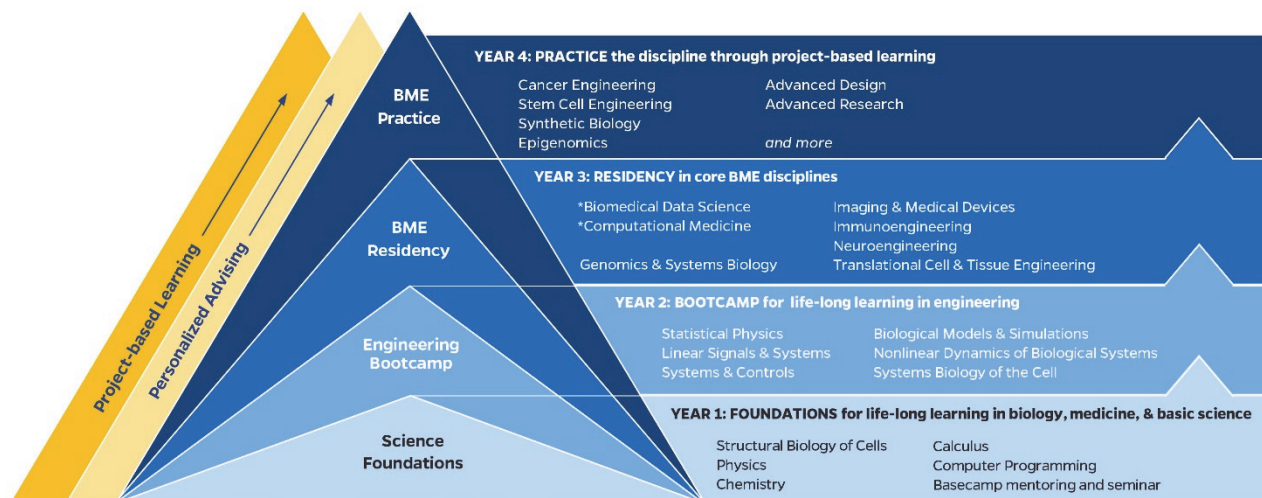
Project-based Learning

Personalized Advising

BME Practice

YEAR 4: PRACTICE the discipline through project-based learning

Cancer Engineering
Stem Cell Engineering
Synthetic Biology
Epigenomics

Advanced Design
Advanced Research

and more

BME Residency

YEAR 3: RESIDENCY in core BME disciplines

*Biomedical Data Science
*Computational Medicine

Genomics & Systems Biology

Imaging & Medical Devices
Immunoengineering
Neuroengineering
Translational Cell & Tissue Engineering

Engineering Bootcamp

YEAR 2: BOOTCAMP for life-long learning in engineering

Statistical Physics
Linear Signals & Systems
Systems & Controls

Biological Models & Simulations
Nonlinear Dynamics of Biological Systems
Systems Biology of the Cell

Science Foundations

YEAR 1: FOUNDATIONS for life-long learning in biology, medicine, & basic science

Structural Biology of Cells
Physics
Chemistry

Calculus
Computer Programming
Basecamp mentoring and seminar